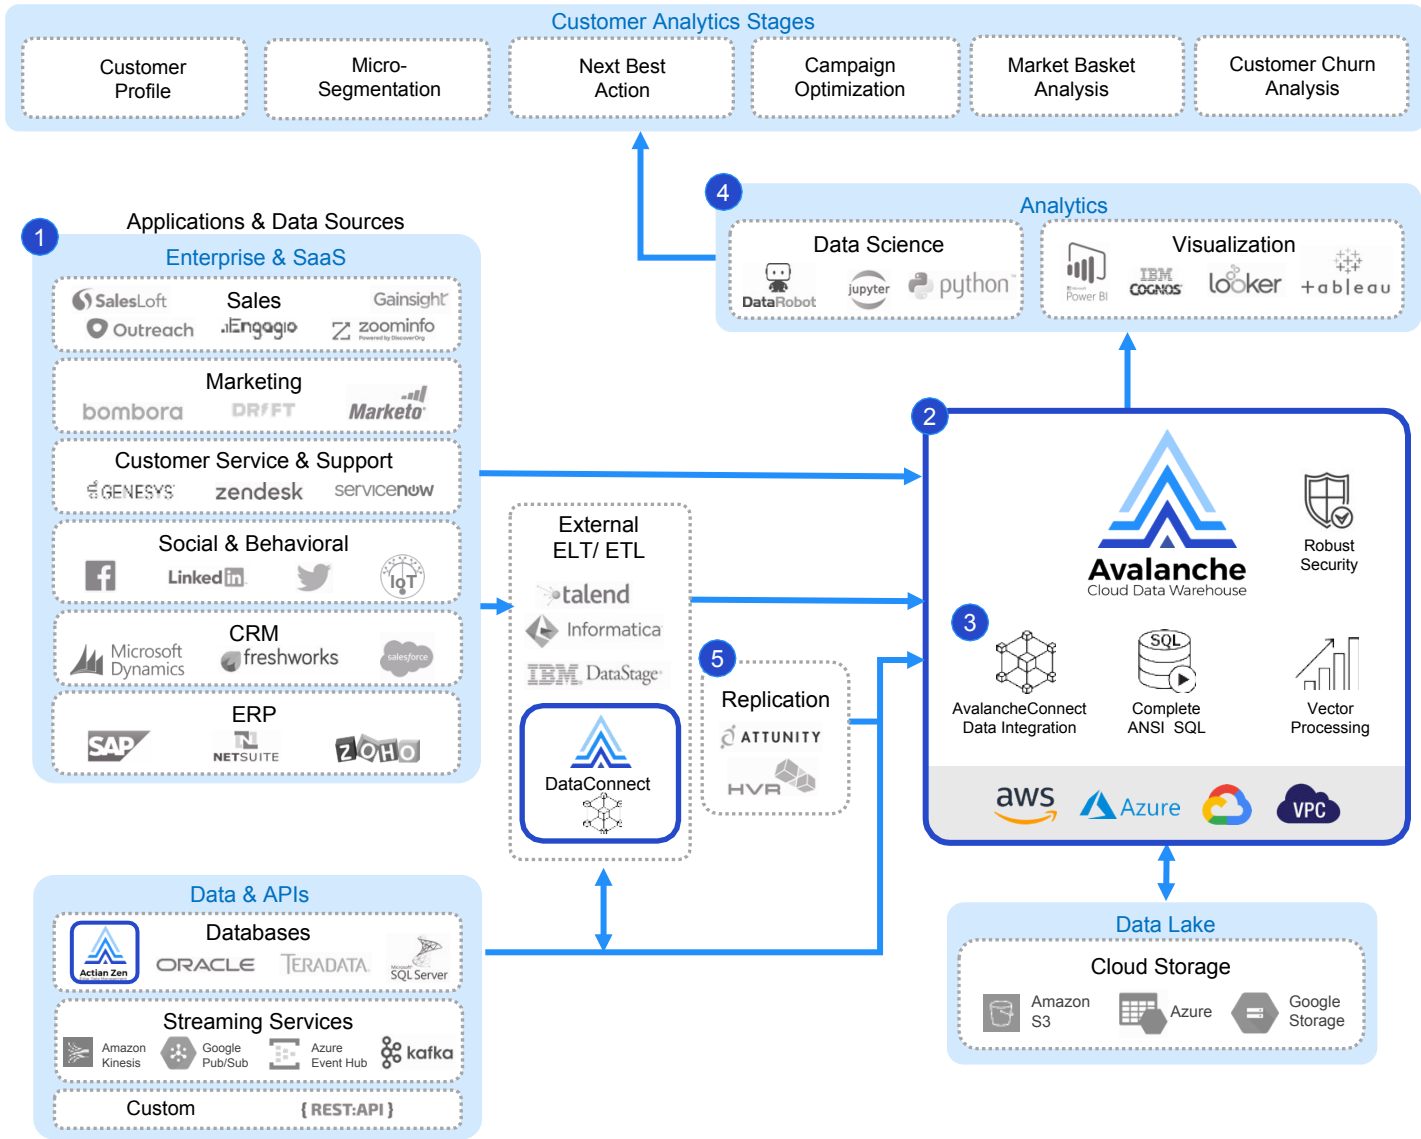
Customer Analytics Stages

Customer Profile

Micro-Segmentation

Next Best Action

Campaign Optimization

Market Basket Analysis

Customer Churn Analysis

4

Analytics

Data Science

DataRobot jupyter python

Visualization

Power BI IBM COGNOS looker +ableau

1

Applications & Data Sources

Enterprise & SaaS

SalesLoft Sales Gainsight

Outreach Engagio zoominfo

Marketing

bombora DRIFT Marketo

Customer Service & Support

GENESYS zendesk servicenow

Social & Behavioral

Linked in IoT

CRM

Microsoft Dynamics freshworks salesforce

ERP

SAP NETSUITE ZOHO

External ELT/ ETL

talend

Informatica

IBM DataStage

DataConnect

5

Replication

ATTUNITY

HVR

2

Avalanche

Cloud Data Warehouse

Robust Security

3

AvalancheConnect Data Integration

SQL

Complete ANSI SQL

Vector Processing

aws Azure VPC

Data & APIs

Databases

Actian Zen ORACLE TERADATA SQL Server

Streaming Services

Amazon Kinesis Google Pub/Sub Azure Event Hub kafka

Custom {REST:API}

Data Lake

Cloud Storage

Amazon S3 Azure Google Storage